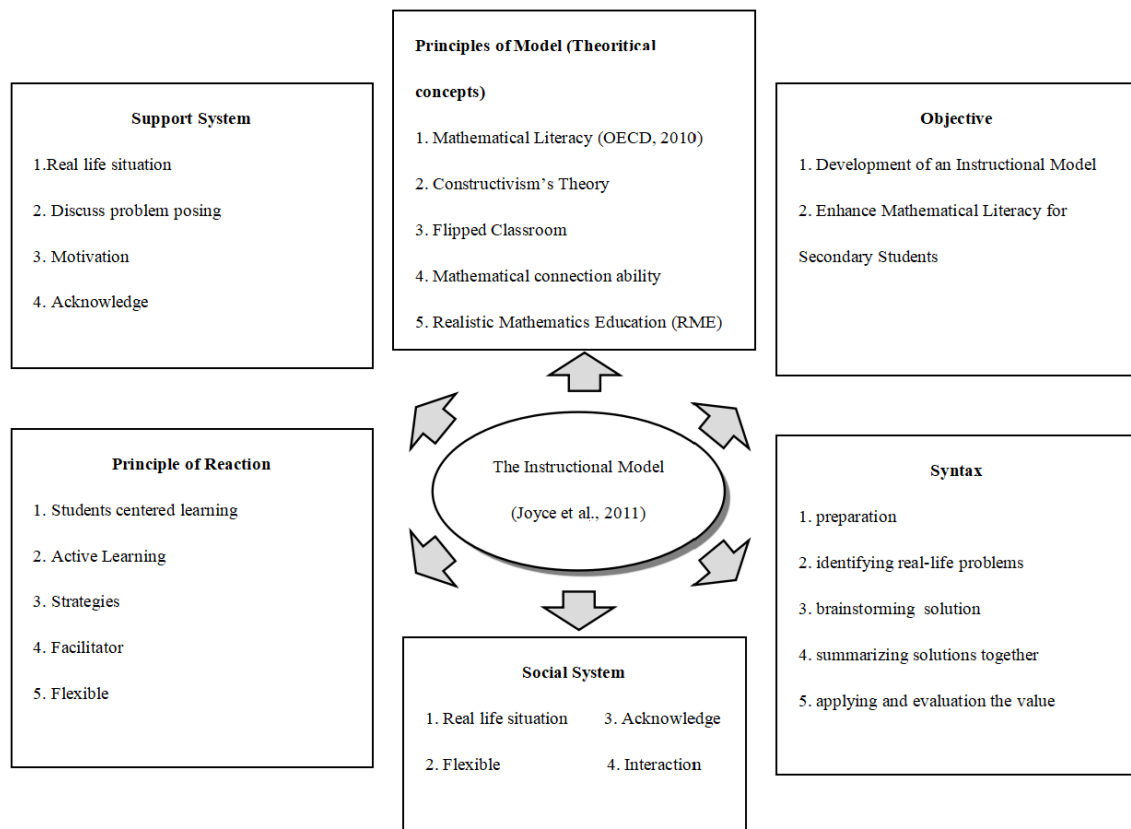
Principles of Model (Theoritical concepts)

1. Mathematical Literacy (OECD, 2010)

2. Constructivism's Theory

3. Flipped Classroom

4. Mathematical connection ability

5. Realistic Mathematics Education (RME)

Support System

1.Real life situation

2. Discuss problem posing

3. Motivation

4. Acknowledge

Objective

1. Development of an Instructional Model

2. Enhance Mathematical Literacy for Secondary Students

The Instructional Model

(Joyce et al., 2011)

Principle of Reaction

1. Students centered learning

2. Active Learning

3. Strategies

4. Facilitator

5. Flexible

Syntax

1. preparation

2. identifying real-life problems

3. brainstorming solution

4. summarizing solutions together

5. applying and evaluation the value

Social System

1. Real life situation

3. Acknowledge

2. Flexible

4. Interaction